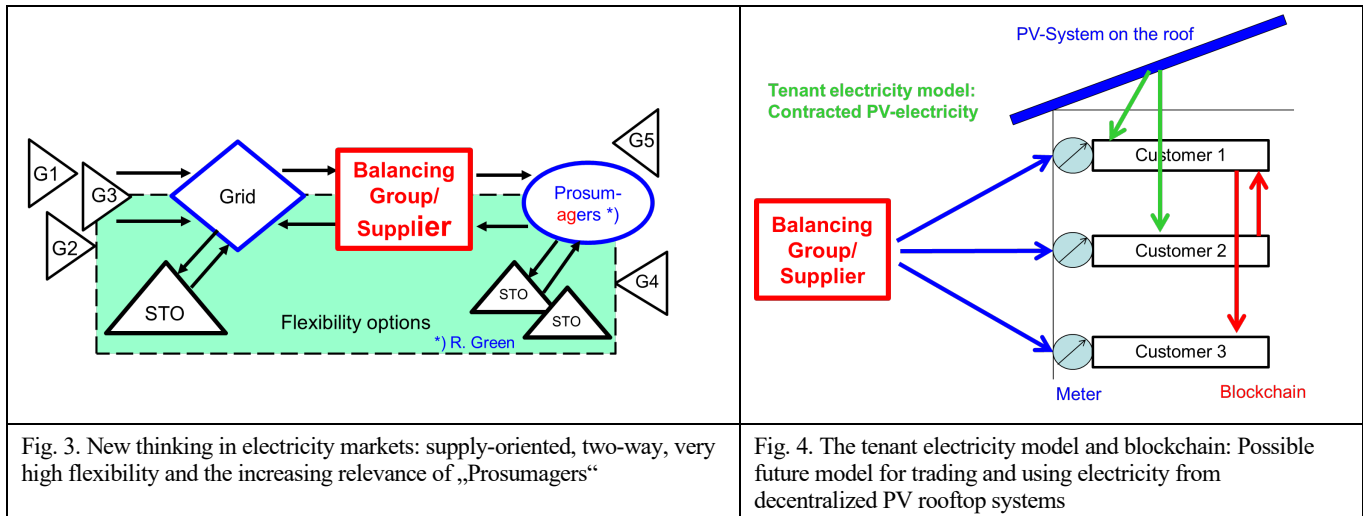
G1
G3
G2
Grid
Balancing Group/ Supplier
Prosum-agers *)
G5
G4
STO
STO
STO
Flexibility options
*) R. Green

PV-System on the roof
Tenant electricity model: Contracted PV-electricity
Balancing Group/ Supplier
Customer 1
Customer 2
Customer 3
Meter
Blockchain

| Fig. 3. New thinking in electricity markets: supply-oriented, two-way, very high flexibility and the increasing relevance of „Prosumagers“ | Fig. 4. The tenant electricity model and blockchain: Possible future model for trading and using electricity from decentralized PV rooftop systems |
|---|---|